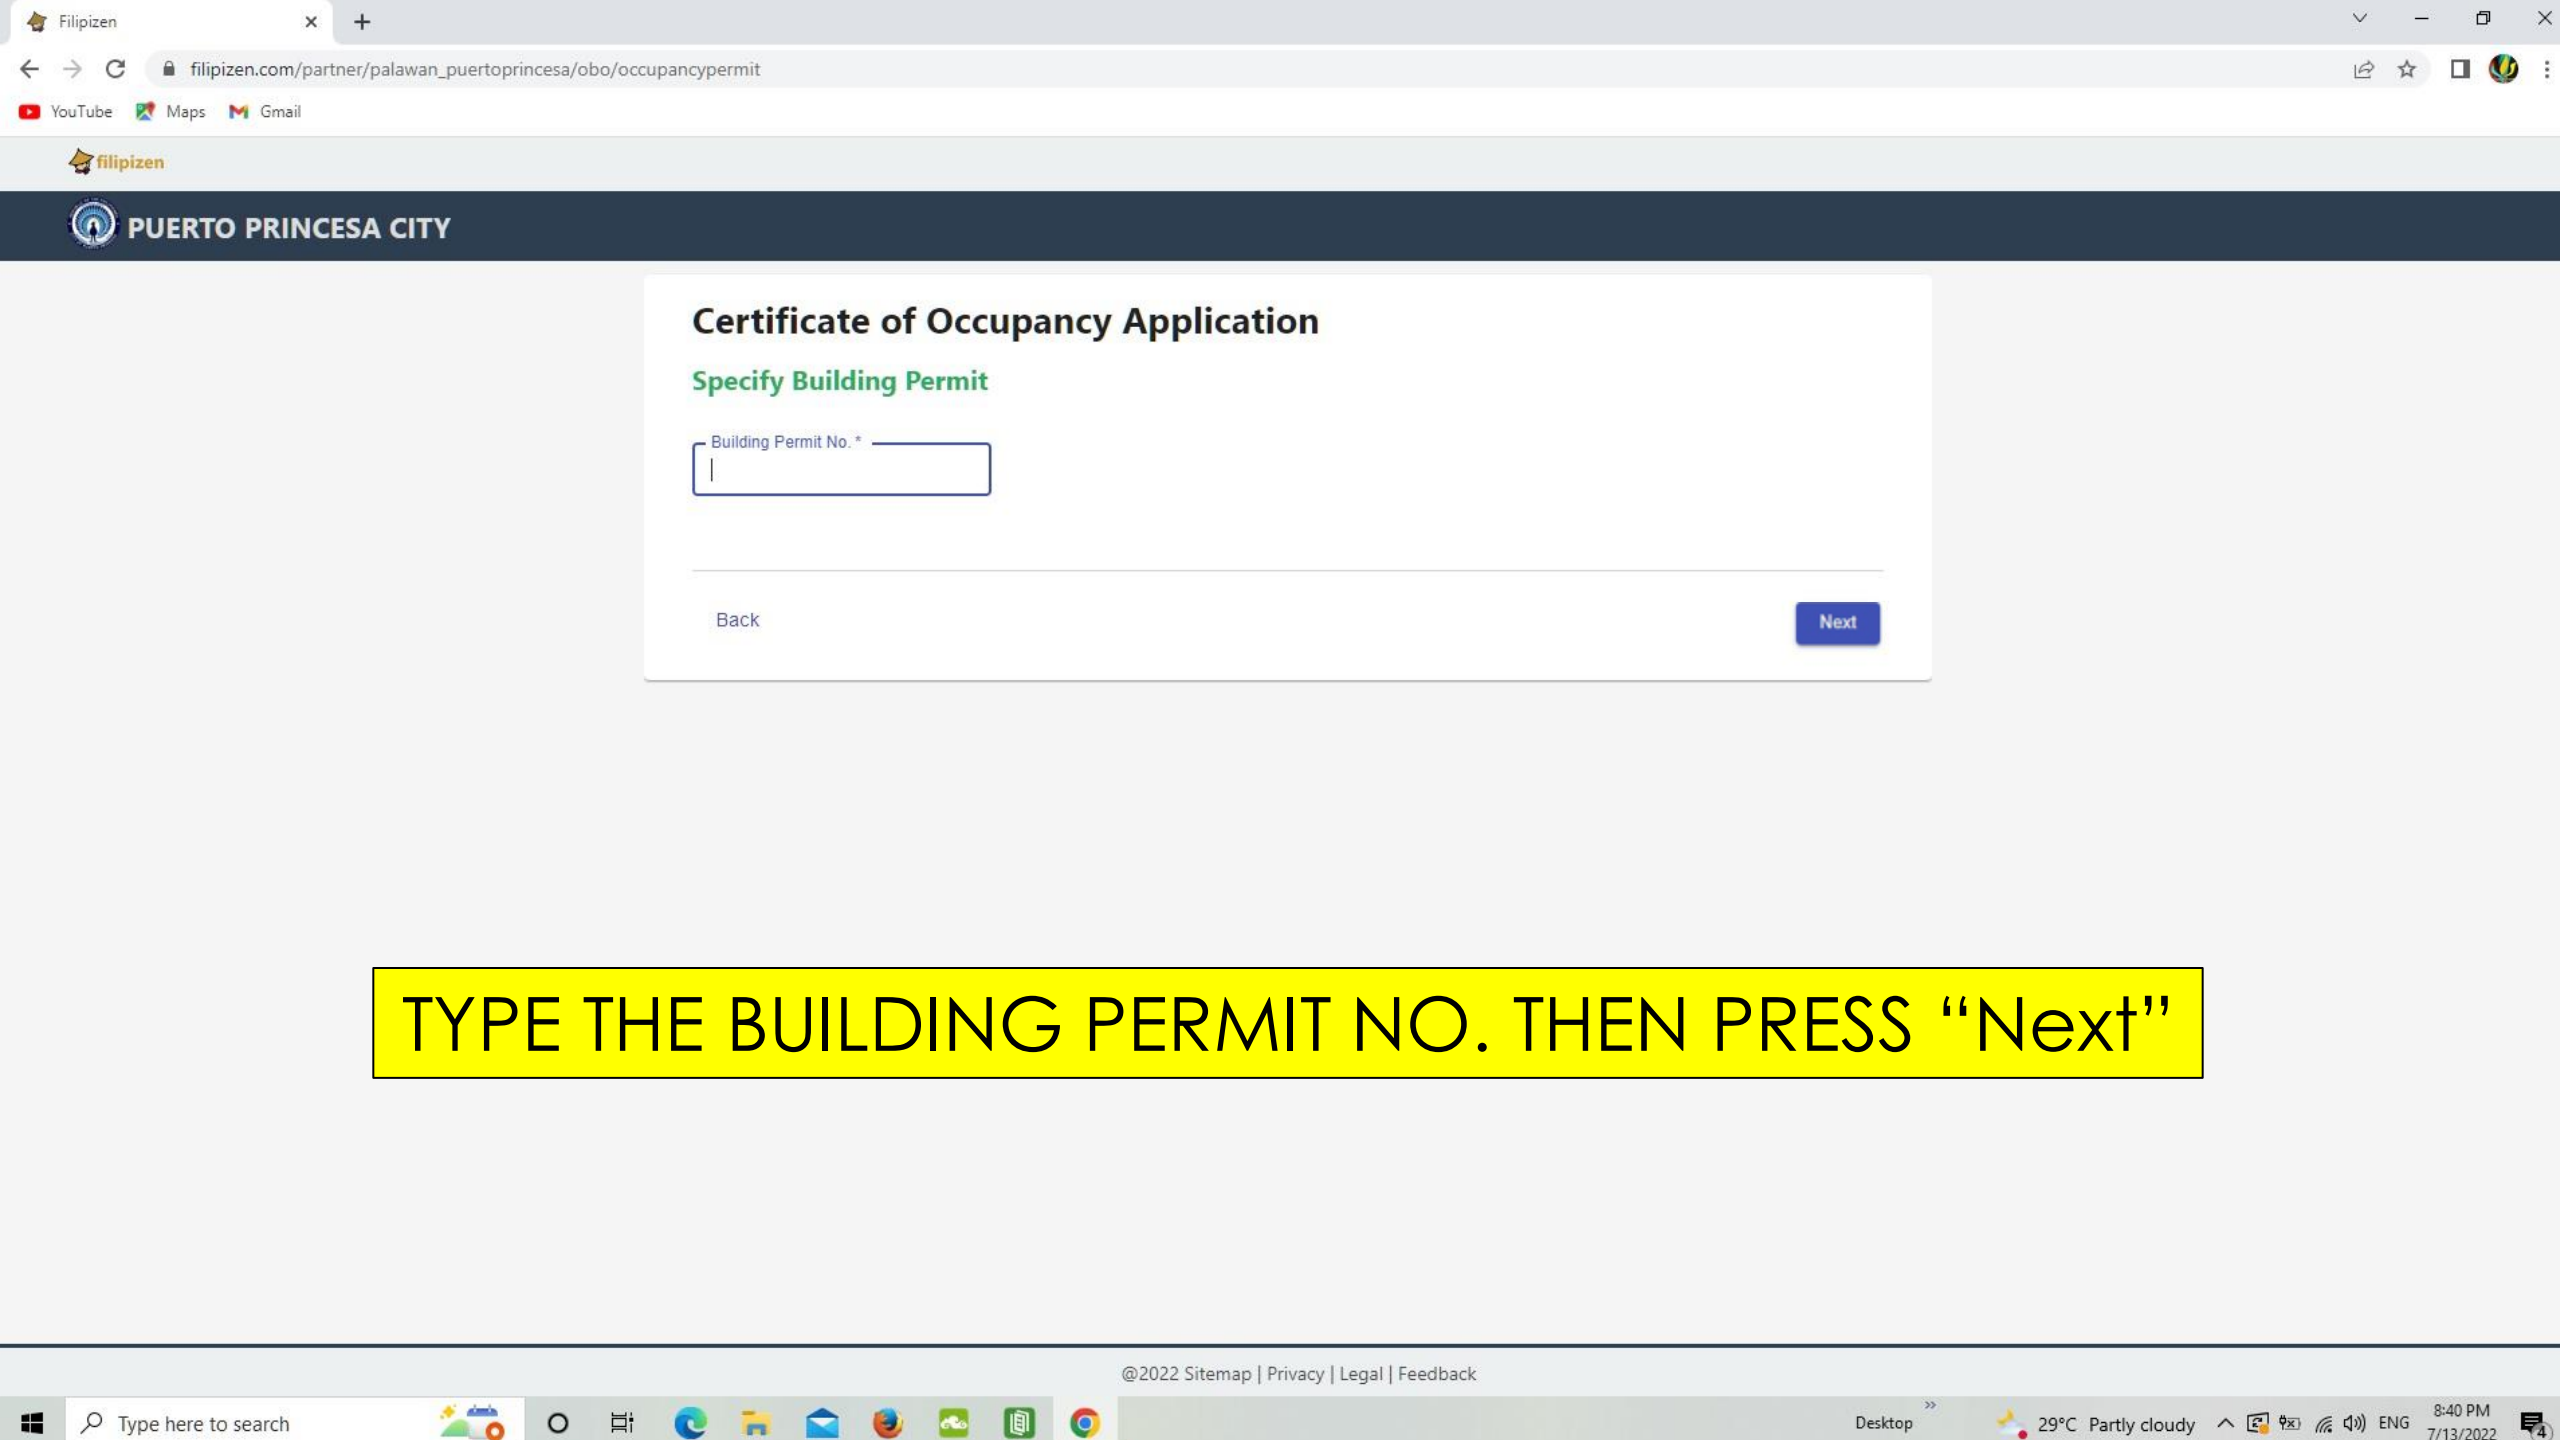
Filipizen

filipizen.com/partner/palawan_puertoprincesa/obo/occupancypermit

YouTube Maps Gmail

filipizen

PUERTO PRINCESA CITY

Certificate of Occupancy Application

Specify Building Permit

Building Permit No. *

Back

Next

TYPE THE BUILDING PERMIT NO. THEN PRESS “Next”

@2022 Sitemap | Privacy | Legal | Feedback

Type here to search

Desktop

29°C Partly cloudy

ENG

8:40 PM
7/13/2022